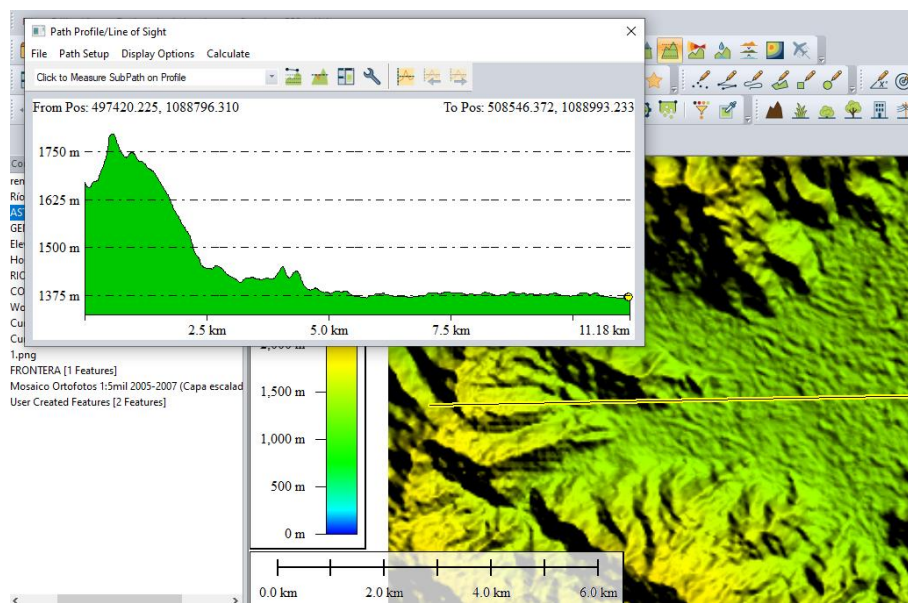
Path Profile/Line of Sight

File  Path Setup  Display Options  Calculate

Click to Measure SubPath on Profile

From Pos: 497420.225, 1088796.310

To Pos: 508546.372, 1088993.233

1750 m

1625 m

1500 m

1375 m

2.5 km

5.0 km

7.5 km

11.18 km

Co
ren
Rio
AST
GEI
Ele
Ho
RIO
CO
Wo
Cu
Cu
1.png
FRONTERA [1 Features]
Mosaico Ortofotos 1:5mil 2005-2007 (Capa escalad
User Created Features [2 Features]

2,000 m

1,500 m

1,000 m

500 m

0 m

0.0 km

2.0 km

4.0 km

6.0 km